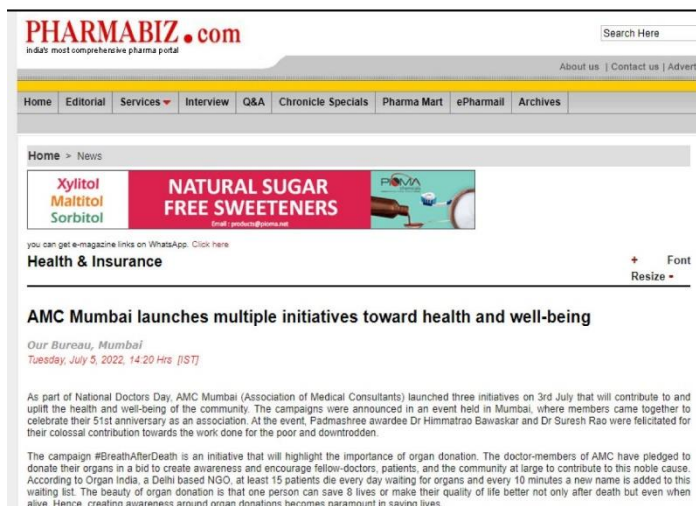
PHARMABIZ.com
India's most comprehensive pharma portal

Search Here

About us | Contact us | Advert

Home | Editorial | Services | Interview | Q&A | Chronicle Specials | Pharma Mart | ePharmail | Archives

Home > News

Xylitol
Maltitol
Sorbitol
NATURAL SUGAR FREE SWEETENERS
Email : products@pioma.net
PIOMA

you can get e-magazine links on WhatsApp. Click here

Health & Insurance

+ Font Resize -

AMC Mumbai launches multiple initiatives toward health and well-being

Our Bureau, Mumbai
Tuesday, July 5, 2022, 14:20 Hrs [IST]

As part of National Doctors Day, AMC Mumbai (Association of Medical Consultants) launched three initiatives on 3rd July that will contribute to and uplift the health and well-being of the community. The campaigns were announced in an event held in Mumbai, where members came together to celebrate their 51st anniversary as an association. At the event, Padmashree awardee Dr Himmatrao Bawaskar and Dr Suresh Rao were felicitated for their colossal contribution towards the work done for the poor and downtrodden.

The campaign #BreathAfterDeath is an initiative that will highlight the importance of organ donation. The doctor-members of AMC have pledged to donate their organs in a bid to create awareness and encourage fellow-doctors, patients, and the community at large to contribute to this noble cause. According to Organ India, a Delhi based NGO, at least 15 patients die every day waiting for organs and every 10 minutes a new name is added to this waiting list. The beauty of organ donation is that one person can save 8 lives or make their quality of life better not only after death but even when alive. Hence, creating awareness around organ donations becomes paramount in saving lives.